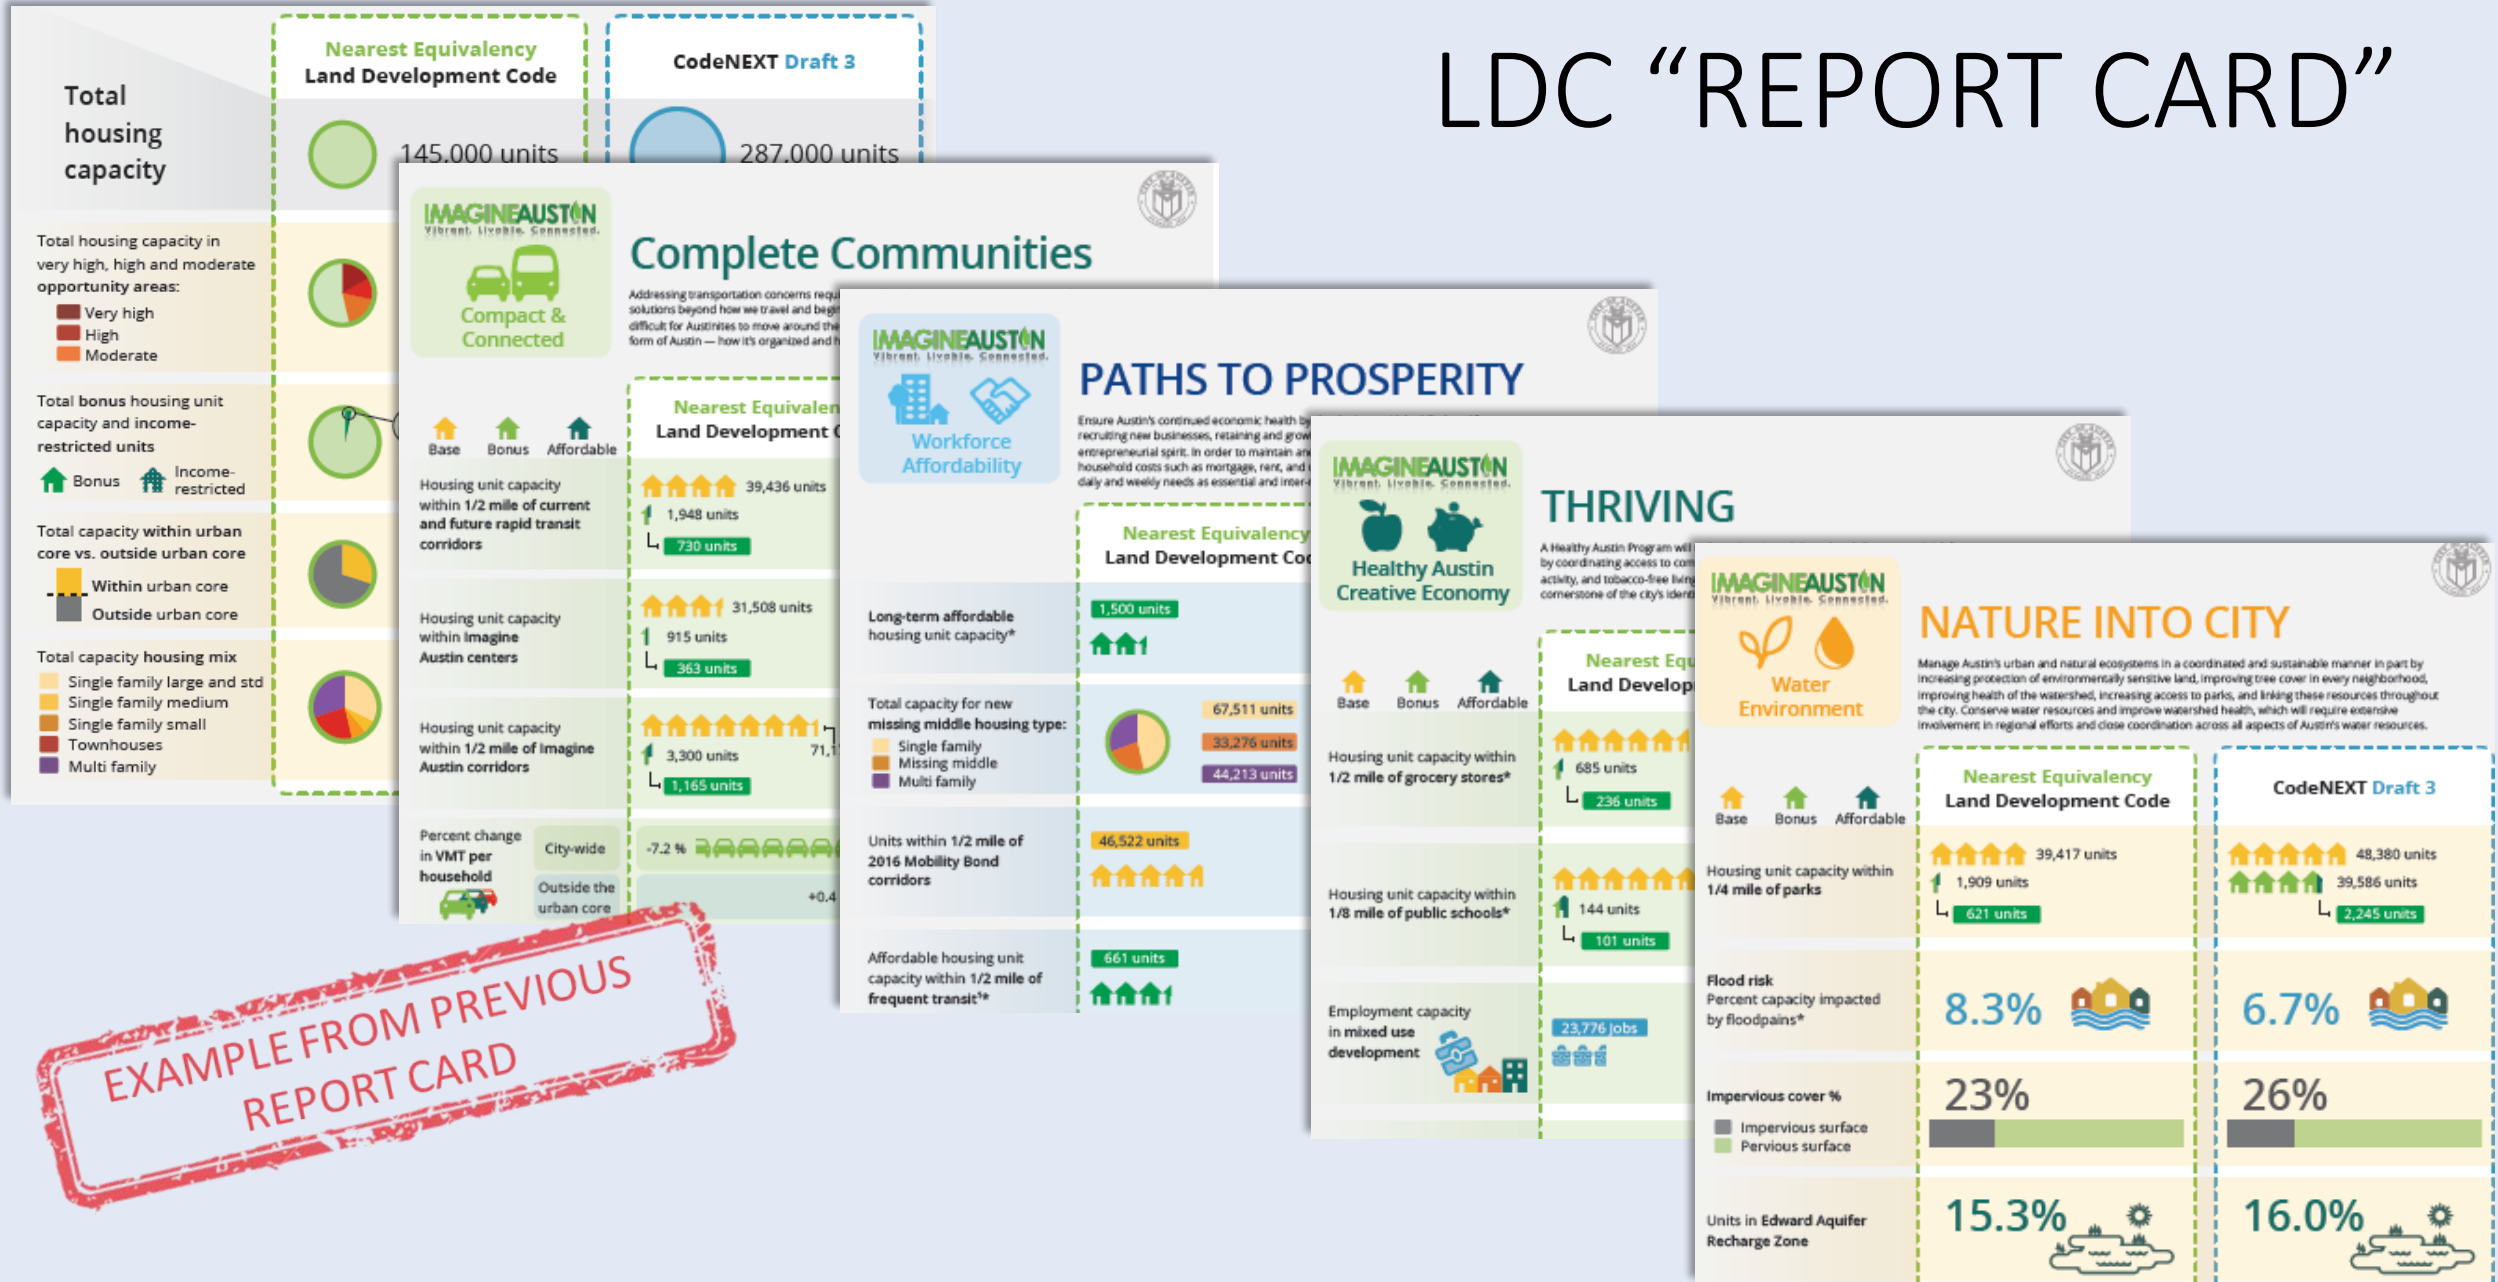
LDC "REPORT CARD"

Total housing capacity

Nearest Equivalency Land Development Code

CodeNEXT Draft 3

145,000 units

287,000 units

Total housing capacity in very high, high and moderate opportunity areas:
Very high
High
Moderate

Total bonus housing unit capacity and income-restricted units
Bonus
Income-restricted

Total capacity within urban core vs. outside urban core
Within urban core
Outside urban core

Total capacity housing mix
Single family large and std
Single family medium
Single family small
Townhouses
Multi family

IMAGINEAUSTIN Vibrant. Livable. Connected.
Compact & Connected

Complete Communities

Addressing transportation concerns requ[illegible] solutions beyond how we travel and begi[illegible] difficult for Austinites to move around the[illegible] form of Austin — how it's organized and h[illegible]

Base Bonus Affordable

Nearest Equivalen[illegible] Land Development C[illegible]

Housing unit capacity within 1/2 mile of current and future rapid transit corridors
39,436 units
1,948 units
730 units

Housing unit capacity within Imagine Austin centers
31,508 units
915 units
363 units

Housing unit capacity within 1/2 mile of Imagine Austin corridors
3,300 units
71,1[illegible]
1,165 units

Percent change in VMT per household
City-wide
Outside the urban core
-7.2 %
+0.4

IMAGINEAUSTIN Vibrant. Livable. Connected.
Workforce Affordability

PATHS TO PROSPERITY

Ensure Austin's continued economic health by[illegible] recruiting new businesses, retaining and grow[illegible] entrepreneurial spirit. In order to maintain an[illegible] household costs such as mortgage, rent, and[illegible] daily and weekly needs as essential and inter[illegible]

Nearest Equivalency Land Development Co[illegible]

Long-term affordable housing unit capacity*
1,500 units

Total capacity for new missing middle housing type:
Single family
Missing middle
Multi family
67,511 units
33,276 units
44,213 units

Units within 1/2 mile of 2016 Mobility Bond corridors
46,522 units

Affordable housing unit capacity within 1/2 mile of frequent transit*
661 units

IMAGINEAUSTIN Vibrant. Livable. Connected.
Healthy Austin Creative Economy

THRIVING

A Healthy Austin Program wil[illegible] by coordinating access to com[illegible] activity, and tobacco-free living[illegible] cornerstone of the city's ident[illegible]

Base Bonus Affordable

Nearest Equ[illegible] Land Develop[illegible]

Housing unit capacity within 1/2 mile of grocery stores*
685 units
236 units

Housing unit capacity within 1/8 mile of public schools*
144 units
101 units

Employment capacity in mixed use development
23,776 jobs

IMAGINEAUSTIN Vibrant. Livable. Connected.
Water Environment

NATURE INTO CITY

Manage Austin's urban and natural ecosystems in a coordinated and sustainable manner in part by increasing protection of environmentally sensitive land, improving tree cover in every neighborhood, improving health of the watershed, increasing access to parks, and linking these resources throughout the city. Conserve water resources and improve watershed health, which will require extensive involvement in regional efforts and close coordination across all aspects of Austin's water resources.

Base Bonus Affordable

Nearest Equivalency Land Development Code

CodeNEXT Draft 3

Housing unit capacity within 1/4 mile of parks
39,417 units
1,909 units
621 units
48,380 units
39,586 units
2,245 units

Flood risk
Percent capacity impacted by floodpains*
8.3%
6.7%

Impervious cover %
Impervious surface
Pervious surface
23%
26%

Units in Edward Aquifer Recharge Zone
15.3%
16.0%

EXAMPLE FROM PREVIOUS REPORT CARD